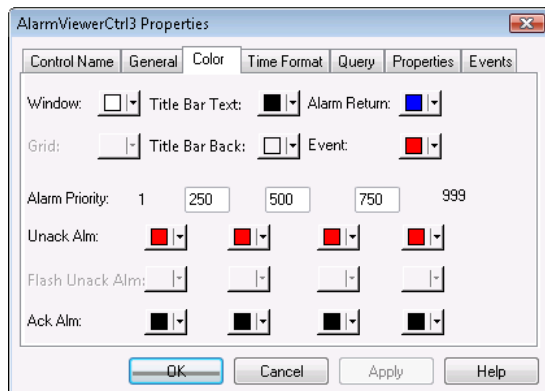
AlarmViewerCtrl3 Properties

Control Name | General | Color | Time Format | Query | Properties | Events

Window:
Title Bar Text:
Alarm Return:
Grid:
Title Bar Back:
Event:

Alarm Priority: 1 250 500 750 999

Unack Alm:
Flash Unack Alm:
Ack Alm:

OK
Cancel
Apply
Help